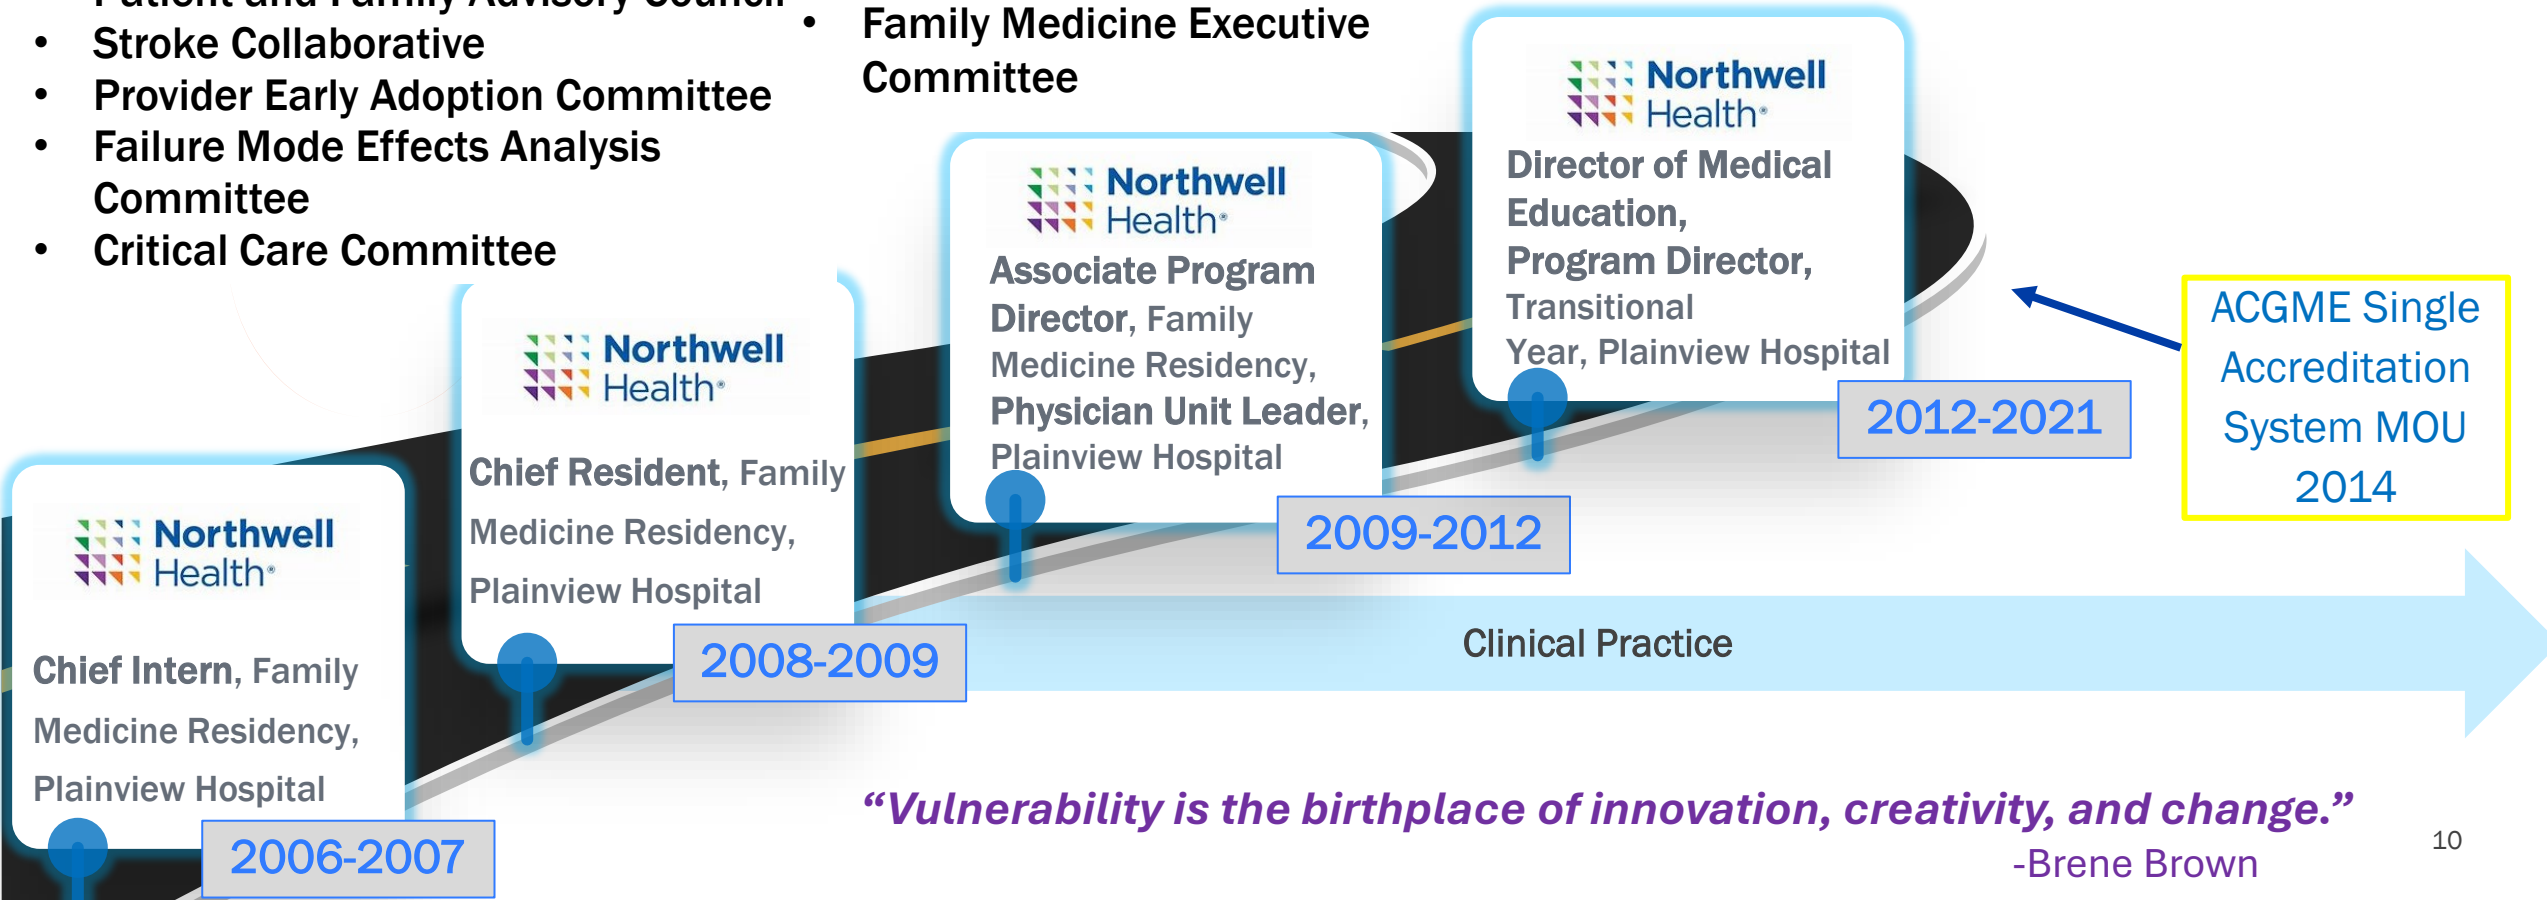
• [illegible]
• Stroke Collaborative
• Provider Early Adoption Committee
• Failure Mode Effects Analysis Committee
• Critical Care Committee

• Family Medicine Executive Committee

Northwell Health

Director of Medical Education, Program Director, Transitional Year, Plainview Hospital

2012-2021

ACGME Single Accreditation System MOU 2014

Northwell Health

Associate Program Director, Family Medicine Residency, Physician Unit Leader, Plainview Hospital

2009-2012

Northwell Health

Chief Resident, Family Medicine Residency, Plainview Hospital

2008-2009

Northwell Health

Chief Intern, Family Medicine Residency, Plainview Hospital

2006-2007

Clinical Practice

*“Vulnerability is the birthplace of innovation, creativity, and change.”*
-Brene Brown

10